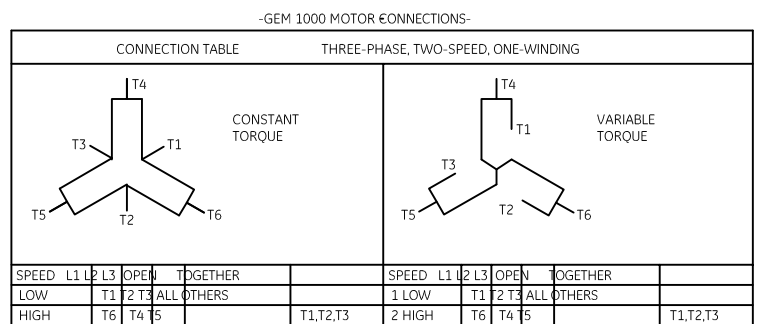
-GEM 1000 MOTOR €ONNECTIONS-

CONNECTION TABLE THREE-PHASE, TWO-SPEED, ONE-WINDING

T4
T3
T1
CONSTANT TORQUE
T5
T2
T6

T4
T1
VARIABLE TORQUE
T3
T5
T2
T6

| SPEED | L1 | L2 | L3 | OPEN | TOGETHER | |
|---|---|---|---|---|---|---|
| LOW | T1 | T2 | T3 | ALL OTHERS | | |
| HIGH | T6 | T4 | T5 | | | T1,T2,T3 |

| SPEED | L1 | L2 | L3 | OPEN | TOGETHER | |
|---|---|---|---|---|---|---|
| 1 LOW | T1 | T2 | T3 | ALL OTHERS | | |
| 2 HIGH | T6 | T4 | T5 | | | T1,T2,T3 |